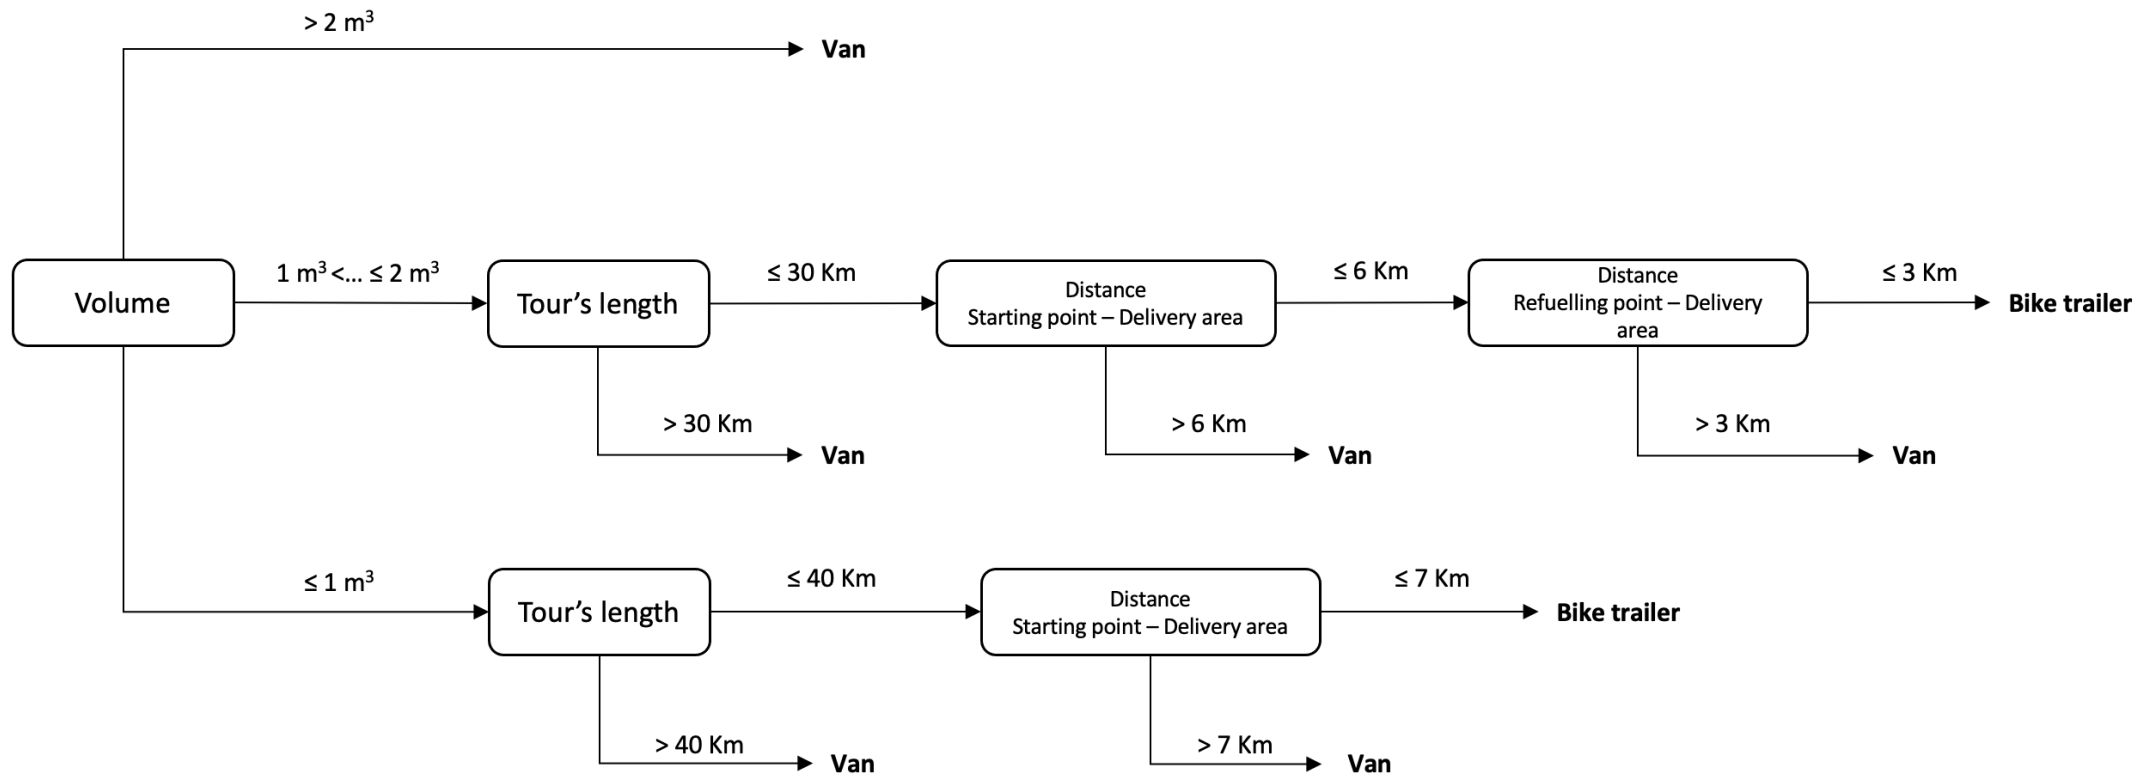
> 2 $m^3$

Van

Volume

1 $m^3$ <… ≤ 2 $m^3$

Tour’s length

≤ 30 Km

Distance
Starting point – Delivery area

≤ 6 Km

Distance
Refuelling point – Delivery area

≤ 3 Km

Bike trailer

> 30 Km

Van

> 6 Km

Van

> 3 Km

Van

≤ 1 $m^3$

Tour’s length

≤ 40 Km

Distance
Starting point – Delivery area

≤ 7 Km

Bike trailer

> 40 Km

Van

> 7 Km

Van